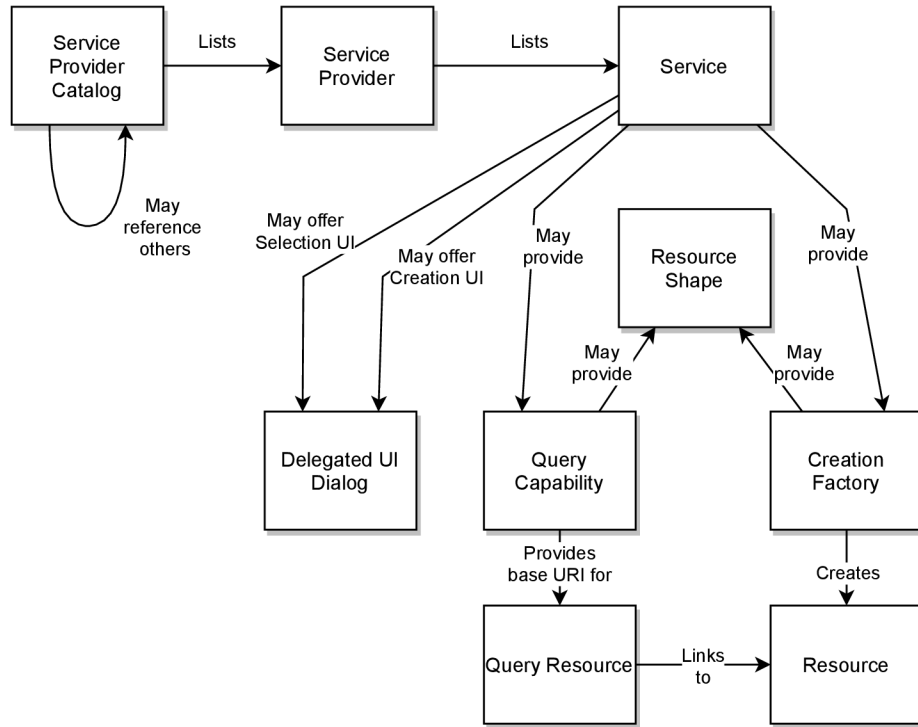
Service Provider Catalog

Lists

Service Provider

Lists

Service

May reference others

May offer Selection UI

May offer Creation UI

May provide

Resource Shape

May provide

May provide

May provide

Delegated UI Dialog

Query Capability

Creation Factory

Provides base URI for

Creates

Query Resource

Links to

Resource